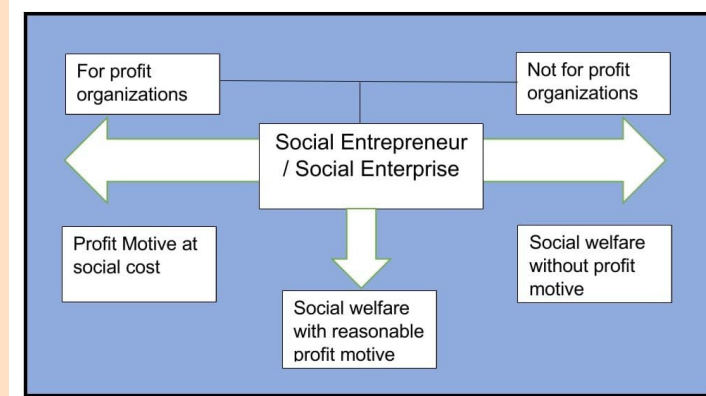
For profit organizations

Not for profit organizations

Social Entrepreneur / Social Enterprise

Profit Motive at social cost

Social welfare with reasonable profit motive

Social welfare without profit motive